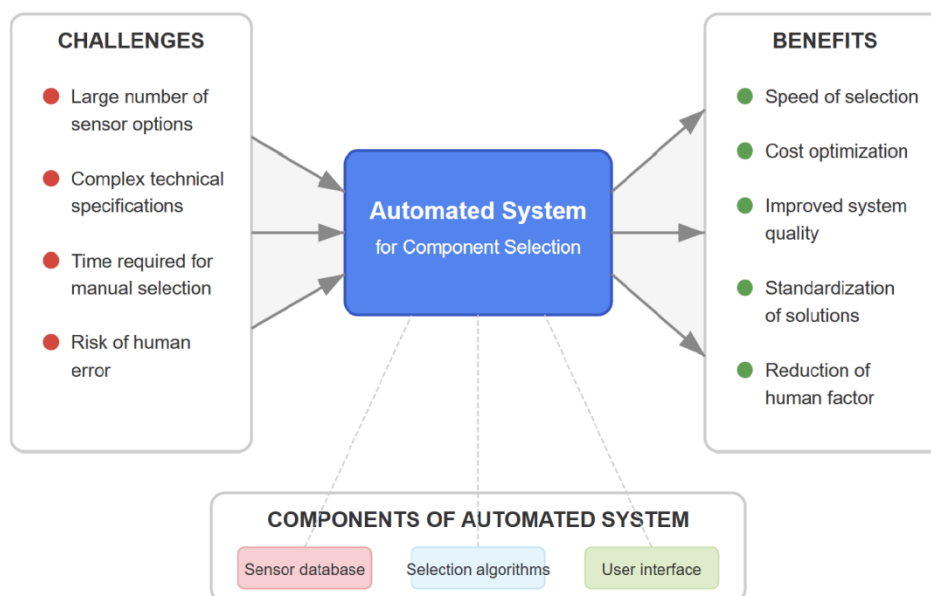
CHALLENGES

Large number of sensor options

Complex technical specifications

Time required for manual selection

Risk of human error

Automated System

for Component Selection

BENEFITS

Speed of selection

Cost optimization

Improved system quality

Standardization of solutions

Reduction of human factor

COMPONENTS OF AUTOMATED SYSTEM

Sensor database

Selection algorithms

User interface